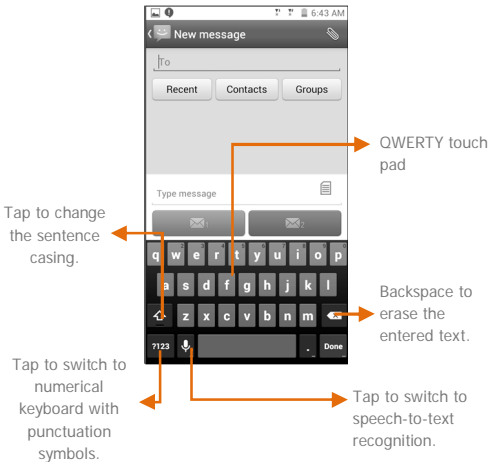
6:43 AM

New message

To

Recent

Contacts

Groups

QWERTY touch pad

Type message

1

2

Tap to change the sentence casing.

q w e r t y u i o p

a s d f g h j k l

z x c v b n m

Backspace to erase the entered text.

?123

.

Done

Tap to switch to numerical keyboard with punctuation symbols.

Tap to switch to speech-to-text recognition.